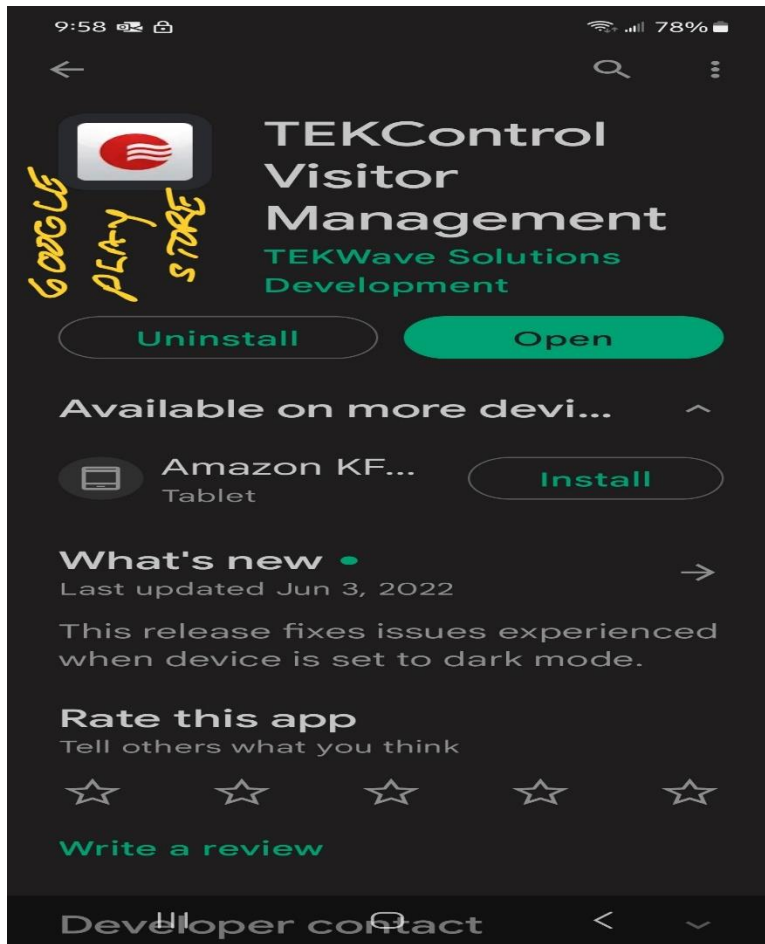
9:58 78%

GOOGLE PLAY STORE

TEKControl Visitor Management
TEKWave Solutions Development

Uninstall
Open

Available on more devi...

Amazon KF...
Tablet
Install

What's new •
Last updated Jun 3, 2022

This release fixes issues experienced when device is set to dark mode.

Rate this app
Tell others what you think

Write a review

Developer contact